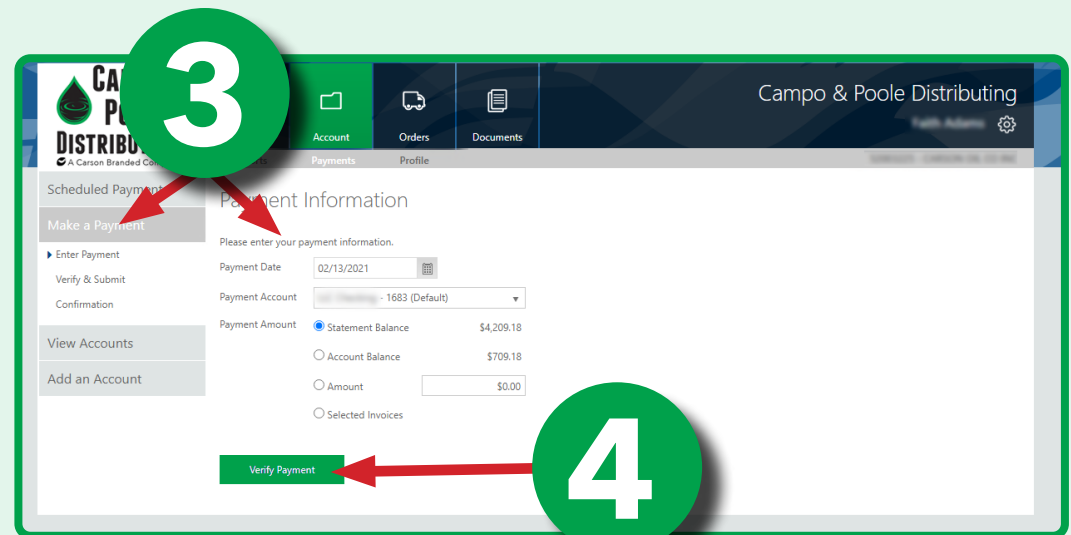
3

CA
PO
DISTRIBU
A Carson Branded Co

Account
Orders
Documents

Campo & Poole Distributing
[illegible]

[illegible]ts
Payments
Profile
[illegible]

Scheduled Payment
Make a Payment
Enter Payment
Verify & Submit
Confirmation
View Accounts
Add an Account

Pa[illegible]ent Information
Please enter your payment information.
Payment Date 02/13/2021
Payment Account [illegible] - 1683 (Default)
Payment Amount
Statement Balance $4,209.18
Account Balance $709.18
Amount $0.00
Selected Invoices

Verify Payment

4